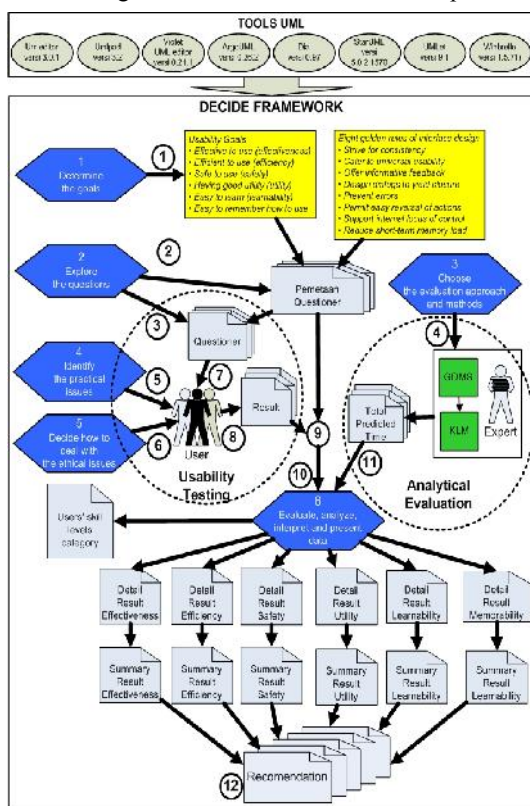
TOOLS UML

Umbrello versi 2.3.1

Umbrello versi 5.2

Violet UML editor versi 0.21.1

ArgoUML versi 0.352

Dia versi 0.97

StarUML versi 5.0.2.1570

BOUML versi 6.1

Whiteable versi 1.5.711

DECIDE FRAMEWORK

1 Determine the goals

1

Usability Goals
• Effective to use (effectiveness)
• Efficient to use (efficiency)
• Safe to use (safety)
• Having good utility (utility)
• Easy to learn (learnability)
• Easy to remember how to use

Eight golden rules of interface design
• Strive for consistency
• Cater to universal usability
• Offer informative feedback
• Design dialogs to yield closure
• Prevent errors
• Permit easy reversal of actions
• Support internal locus of control
• Reduce short-term memory load

2 Explore the questions

2

Pemetaan Questioner

3 Choose the evaluation approach and methods

3

Questioner

4

4 Identify the practical issues

5

7

Result

GOMS

KLM

Expert

5 Decide how to deal with the ethical issues

6

User

8

9

Total Predicted Time

10

11

Usability Testing

Analytical Evaluation

Users' skill levels category

6 Evaluate, analyze, interpret and present data

Detail Result Effectiveness

Detail Result Efficiency

Detail Result Safety

Detail Result Utility

Detail Result Learnability

Detail Result Memorability

Summary Result Effectiveness

Summary Result Efficiency

Summary Result Safety

Summary Result Utility

Summary Result Learnability

Summary Result Learnability

12

Recommendation